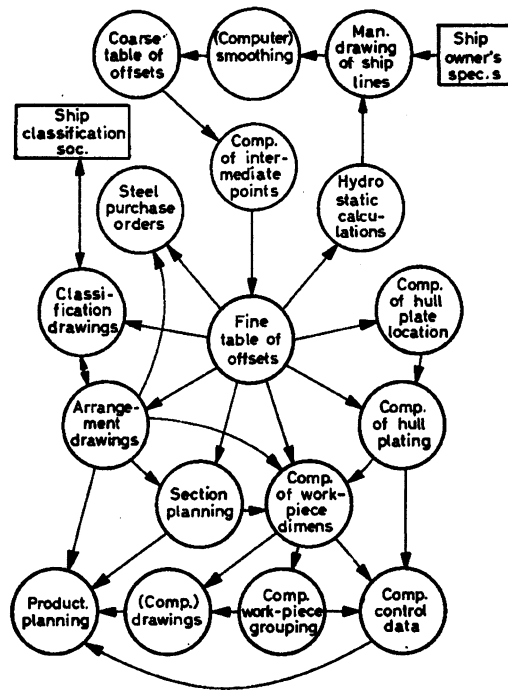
Coarse table of offsets

(Computer) smoothing

Man. drawing of ship lines

Ship owner's spec.s

Ship classification soc.

Comp. of intermediate points

Steel purchase orders

Hydro static calculations

Classification drawings

Fine table of offsets

Comp. of hull plate location

Arrangement drawings

Comp. of hull plating

Section planning

Comp. of work-piece dimens

Product. planning

(Comp.) drawings

Comp. work-piece grouping

Comp. control data